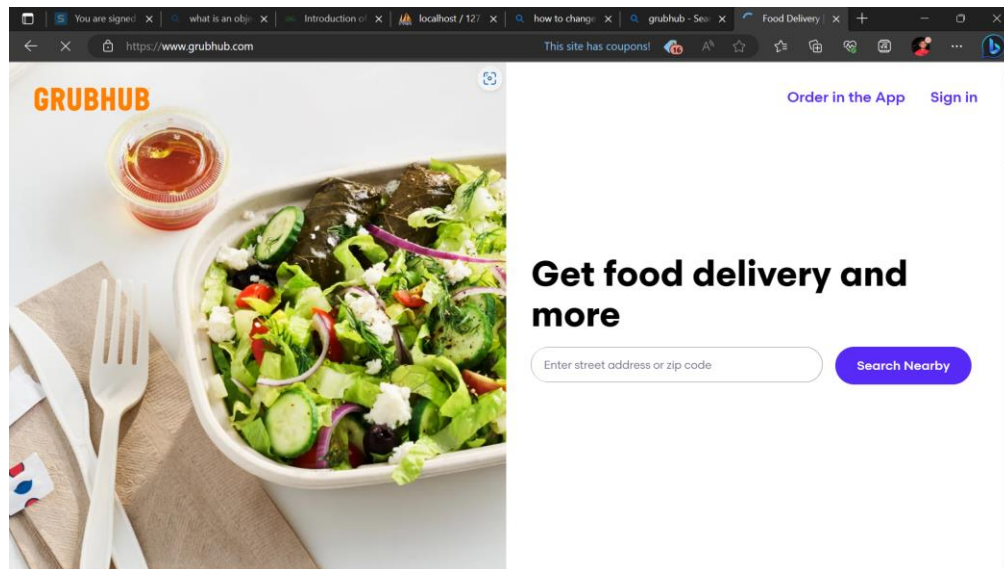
You are signed ×
what is an obje ×
Introduction of ×
localhost / 127. ×
how to change ×
grubhub - Sea ×
Food Delivery ×
+

https://www.grubhub.com
This site has coupons!
16

GRUBHUB

Order in the App
Sign in

Get food delivery and more

Enter street address or zip code
Search Nearby